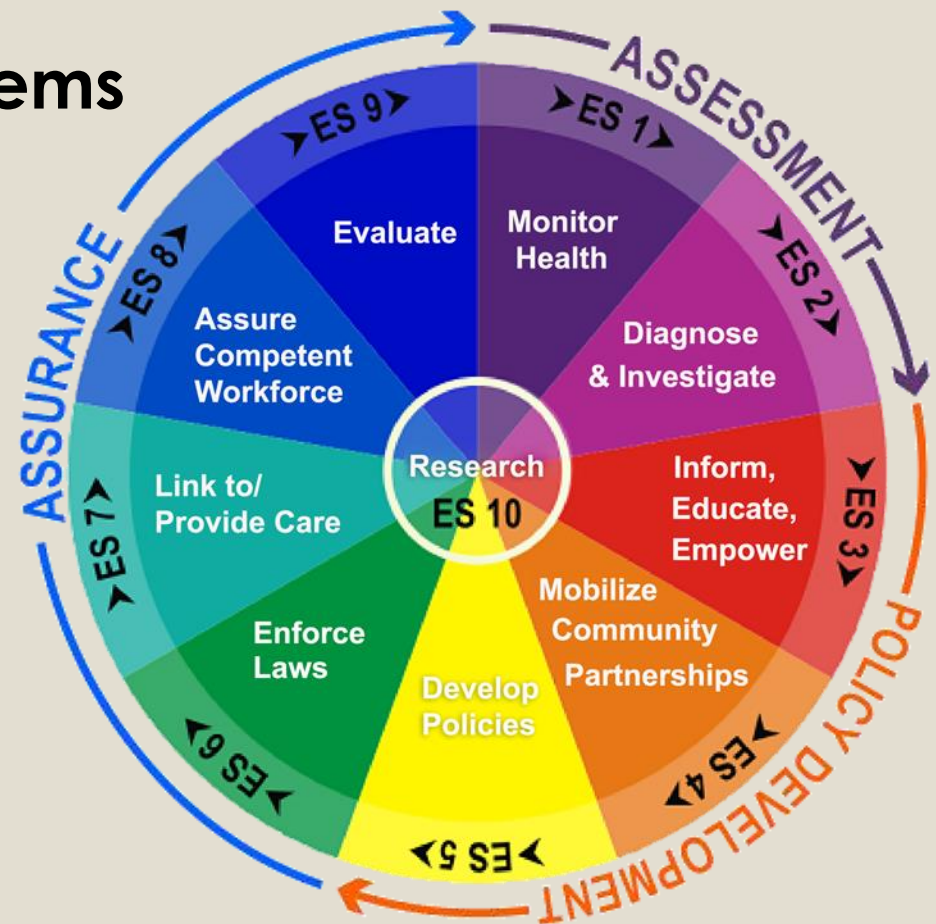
ems

ASSESSMENT

ES 1
Monitor Health

ES 2
Diagnose & Investigate

ES 3
Inform, Educate, Empower

POLICY DEVELOPMENT

ES 4
Mobilize Community Partnerships

ES 5
Develop Policies

ES 6
Enforce Laws

ES 7
Link to/ Provide Care

ASSURANCE

ES 8
Assure Competent Workforce

ES 9
Evaluate

Research
ES 10